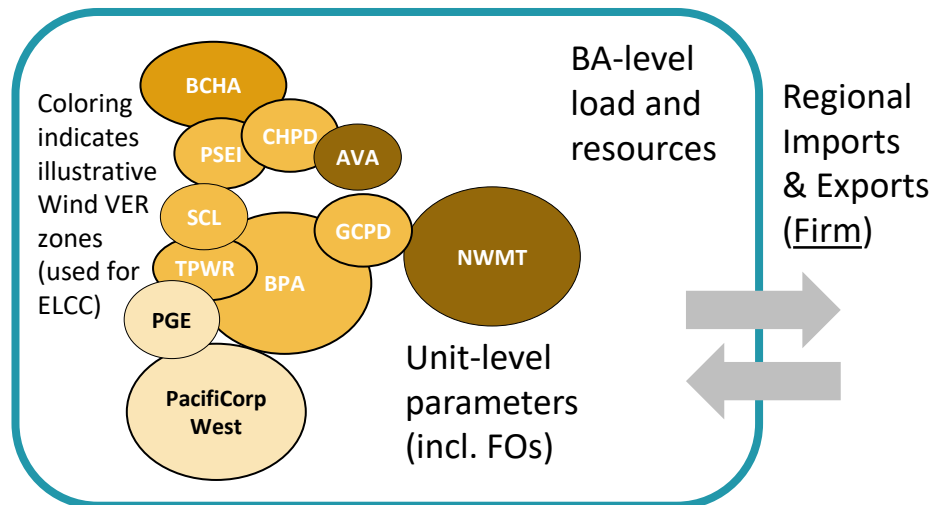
Coloring indicates illustrative Wind VER zones (used for ELCC)

BCHA

PSEI

CHPD

AVA

SCL

GCPD

NWMT

TPWR

BPA

PGE

PacifiCorp West

BA-level load and resources

Unit-level parameters (incl. FOs)

Regional Imports & Exports (Firm)